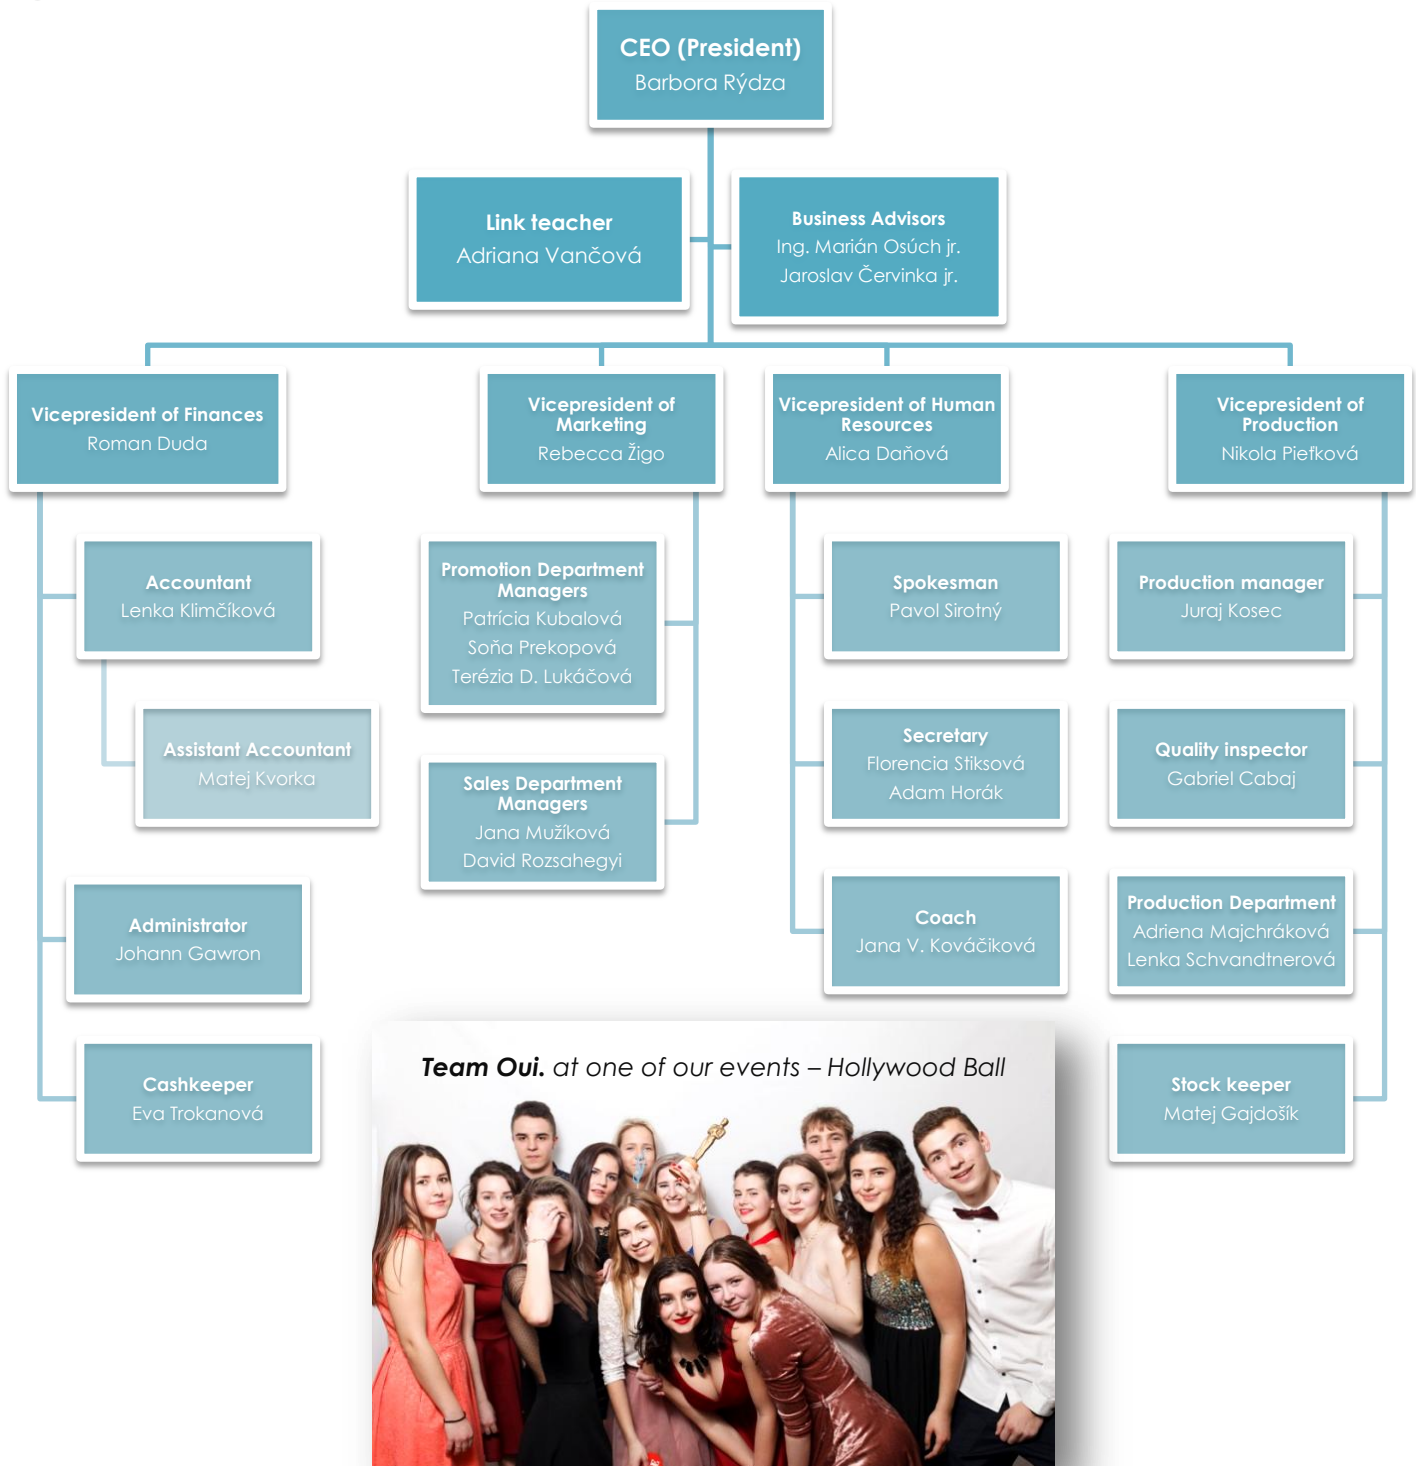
CEO (President)
Barbora Rýdza

Link teacher
Adriana Vančová

Business Advisors
Ing. Marián Osúch jr.
Jaroslav Červinka jr.

Vicepresident of Finances
Roman Duda

Vicepresident of Marketing
Rebecca Žigo

Vicepresident of Human Resources
Alica Daňová

Vicepresident of Production
Nikola Piefková

Accountant
Lenka Klimčíková

Assistant Accountant
Matej Kvorka

Administrator
Johann Gawron

Cashkeeper
Eva Trokanová

Promotion Department Managers
Patrícia Kubalová
Soňa Prekopová
Terézia D. Lukáčová

Sales Department Managers
Jana Mužíková
David Rozsahegyi

Spokesman
Pavol Sirotný

Secretary
Florencia Stiksová
Adam Horák

Coach
Jana V. Kováčiková

Production manager
Juraj Kosec

Quality inspector
Gabriel Cabaj

Production Department
Adriena Majchráková
Lenka Schvandtnerová

Stock keeper
Matej Gajdošík

Team Oui. at one of our events – Hollywood Ball